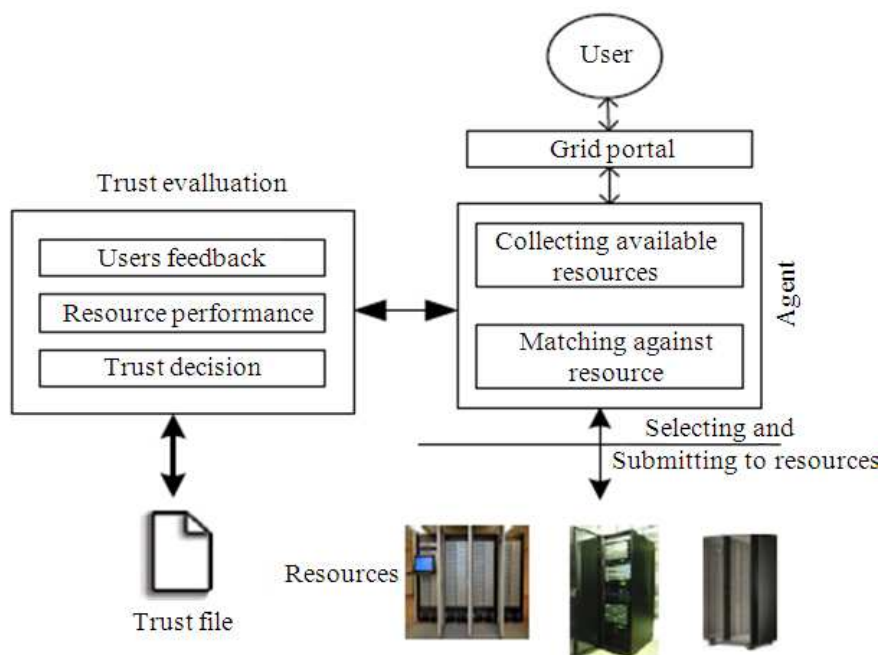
User

Grid portal

Trust evalluation

Users feedback

Resource performance

Trust decision

Collecting available resources

Matching against resource

Agent

Selecting and Submitting to resources

Trust file

Resources